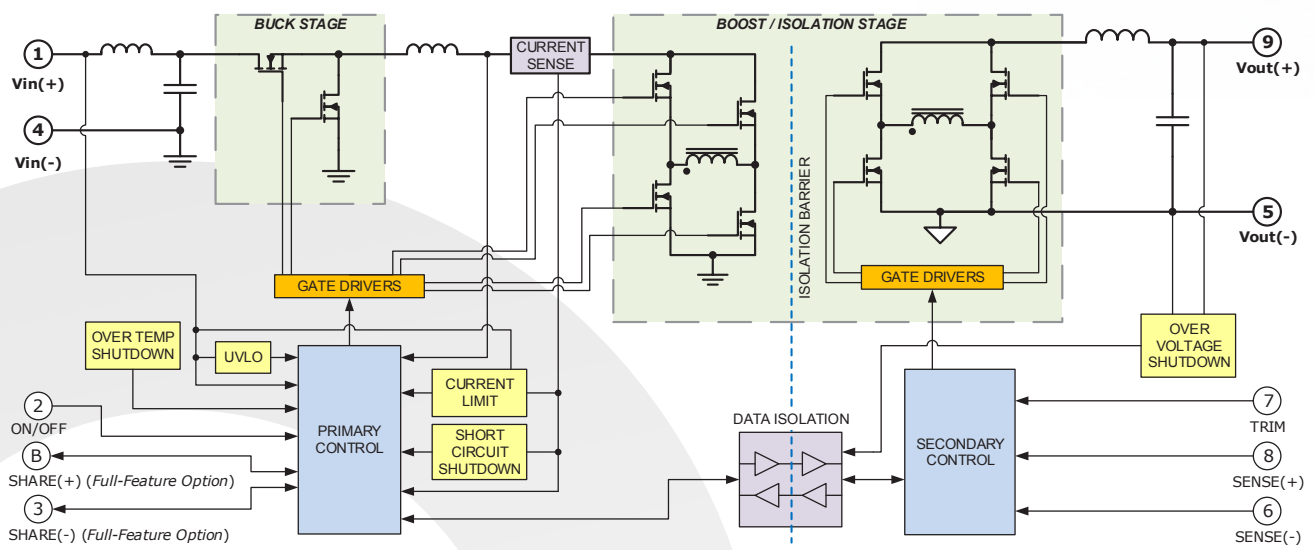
BUCK STAGE

CURRENT SENSE

BOOST / ISOLATION STAGE

1
Vin(+)

4
Vin(-)

9
Vout(+)

5
Vout(-)

ISOLATION BARRIER

GATE DRIVERS

GATE DRIVERS

OVER TEMP SHUTDOWN

UVLO

PRIMARY CONTROL

CURRENT LIMIT

SHORT CIRCUIT SHUTDOWN

OVER VOLTAGE SHUTDOWN

DATA ISOLATION

SECONDARY CONTROL

2
ON/OFF

B
SHARE(+) (Full-Feature Option)

3
SHARE(-) (Full-Feature Option)

7
TRIM

8
SENSE(+)

6
SENSE(-)